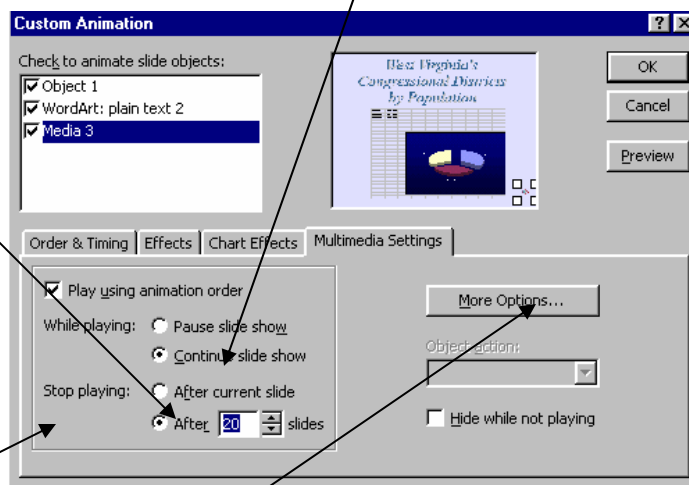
Custom Animation

? X

Check to animate slide objects:

Object 1

WordArt: plain text 2

Media 3

West Virginia's Congressional Districts by Population

OK

Cancel

Preview

Order & Timing | Effects | Chart Effects | Multimedia Settings

Play using animation order

While playing: Pause slide show

Continue slide show

Stop playing: After current slide

After 20 slides

More Options...

Object action:

Hide while not playing